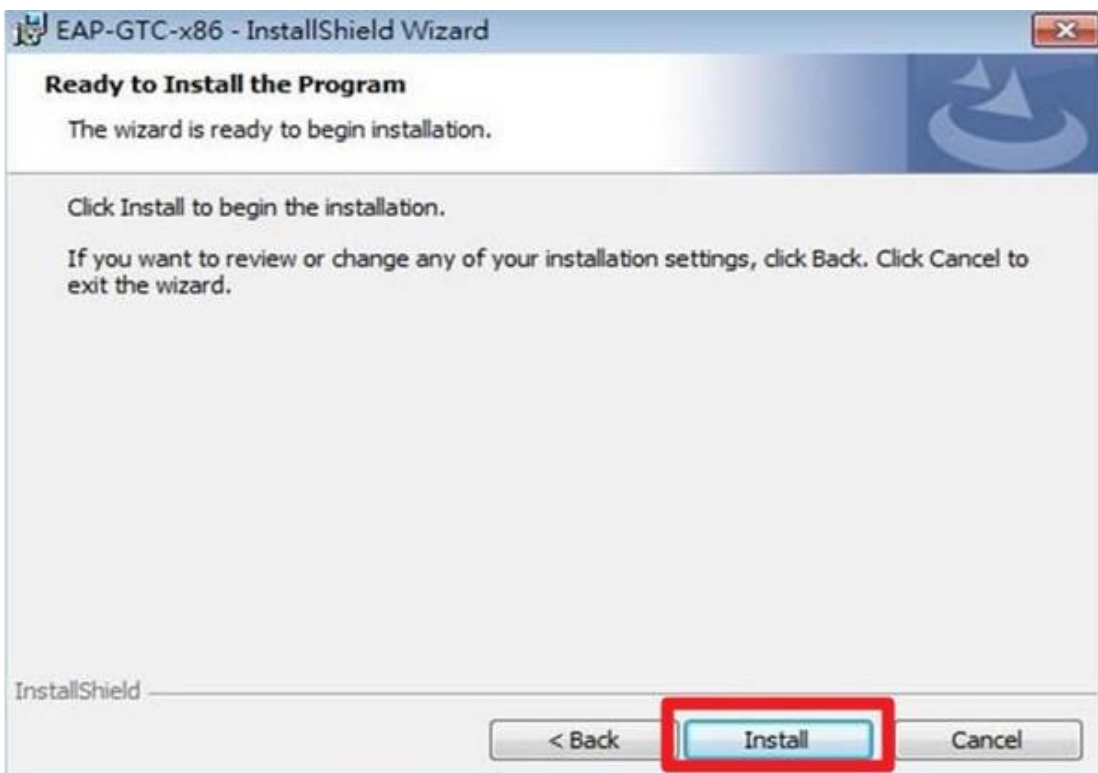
EAP-GTC-x86 - InstallShield Wizard

Ready to Install the Program

The wizard is ready to begin installation.

Click Install to begin the installation.

If you want to review or change any of your installation settings, click Back. Click Cancel to exit the wizard.

InstallShield

< Back

Install

Cancel